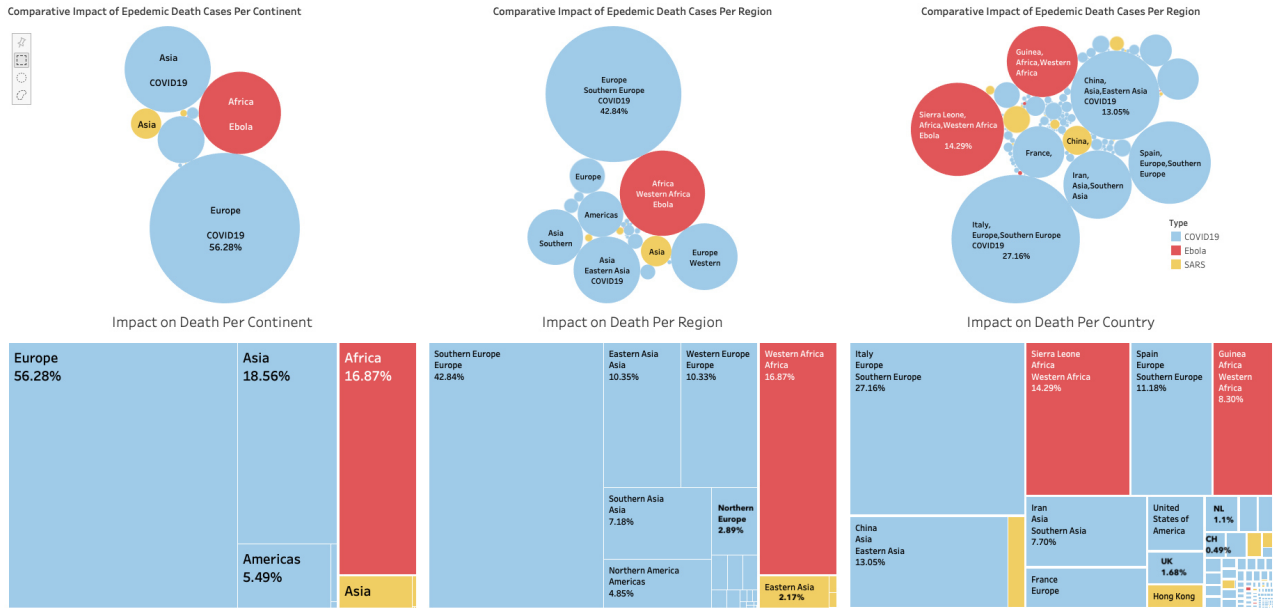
Comparative Impact of Epedemic Death Cases Per Continent

Asia
COVID19

Africa
Ebola

Asia

Europe
COVID19
56.28%

Comparative Impact of Epedemic Death Cases Per Region

Europe
Southern Europe
COVID19
42.84%

Europe

Africa
Western Africa
Ebola

Americas

Asia
Southern

Asia

Europe
Western

Asia
Eastern Asia
COVID19

Comparative Impact of Epedemic Death Cases Per Region

Guinea,
Africa,Western
Africa

China,
Asia,Eastern Asia
COVID19
13.05%

Sierra Leone,
Africa,Western Africa
Ebola
14.29%

France,

China,

Spain,
Europe,Southern
Europe

Iran,
Asia,Southern
Asia

Italy,
Europe,Southern Europe
COVID19
27.16%

Type
COVID19
Ebola
SARS

Impact on Death Per Continent

Europe
56.28%

Asia
18.56%

Africa
16.87%

Americas
5.49%

Asia

Impact on Death Per Region

Southern Europe
Europe
42.84%

Eastern Asia
Asia
10.35%

Western Europe
Europe
10.33%

Western Africa
Africa
16.87%

Southern Asia
Asia
7.18%

Northern
Europe
2.89%

Northern America
Americas
4.85%

Eastern Asia
2.17%

Impact on Death Per Country

Italy
Europe
Southern Europe
27.16%

Sierra Leone
Africa
Western Africa
14.29%

Spain
Europe
Southern Europe
11.18%

Guinea
Africa
Western
Africa
8.30%

China
Asia
Eastern Asia
13.05%

Iran
Asia
Southern Asia
7.70%

United
States of
America

NL
1.1%

CH
0.49%

UK
1.68%

France
Europe

Hong Kong